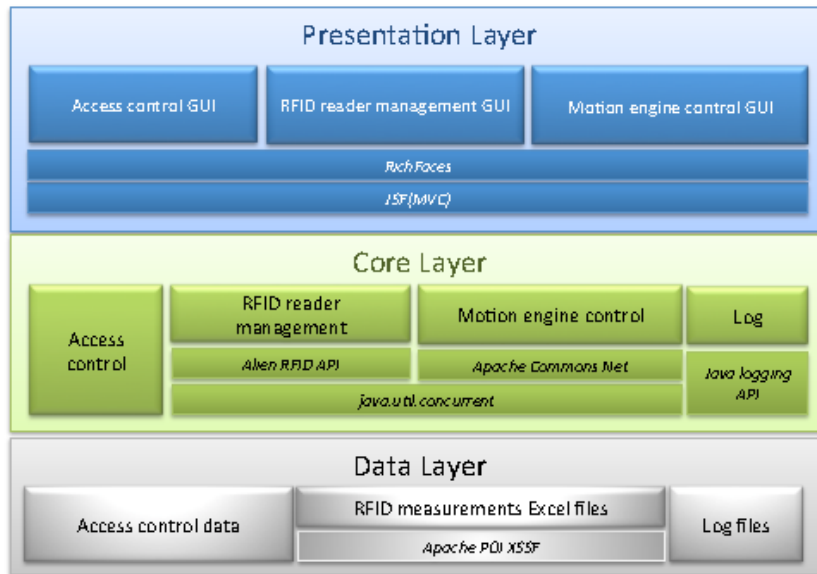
Presentation Layer

Access control GUI

RFID reader management GUI

Motion engine control GUI

RichFaces

JSF(MVC)

Core Layer

Access control

RFID reader management

Motion engine control

Log

Alien RFID API

Apache Commons Net

Java logging API

java.util.concurrent

Data Layer

Access control data

RFID measurements Excel files

Log files

Apache POI XSSF